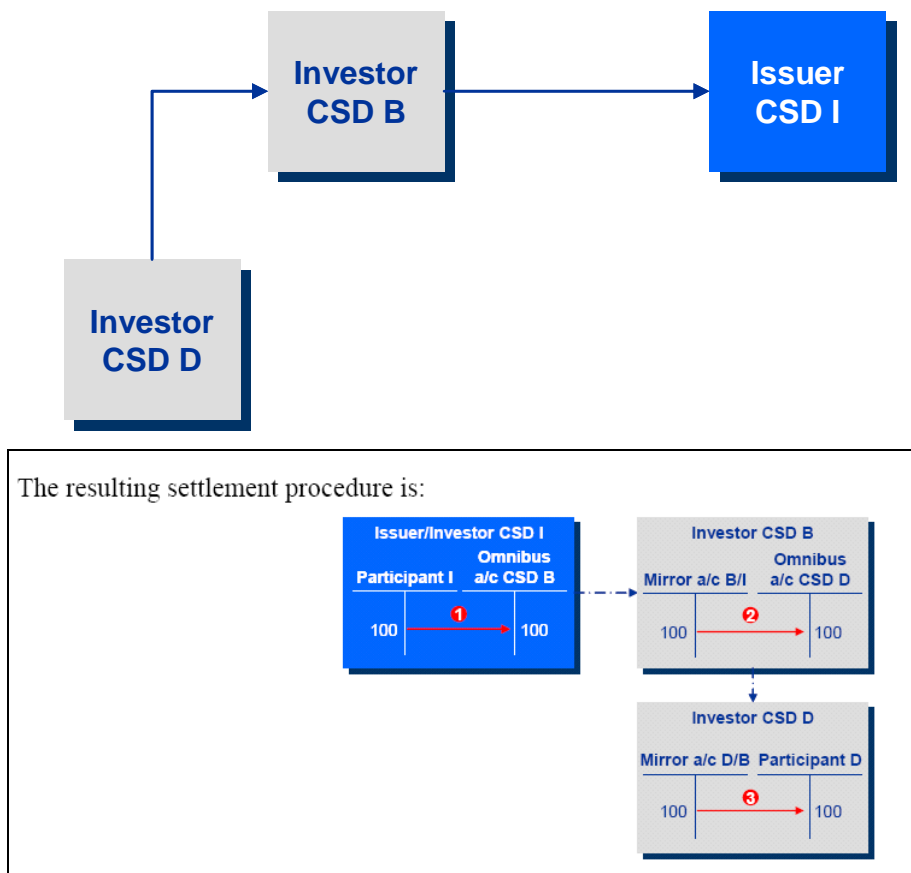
Investor CSD B

Issuer CSD I

Investor CSD D

The resulting settlement procedure is:

Issuer/Investor CSD I

| Participant I | Omnibus a/c CSD B |
|---|---|
| 100 | 100 |

1

Investor CSD B

| Mirror a/c B/I | Omnibus a/c CSD D |
|---|---|
| 100 | 100 |

2

Investor CSD D

| Mirror a/c D/B | Participant D |
|---|---|
| 100 | 100 |

3